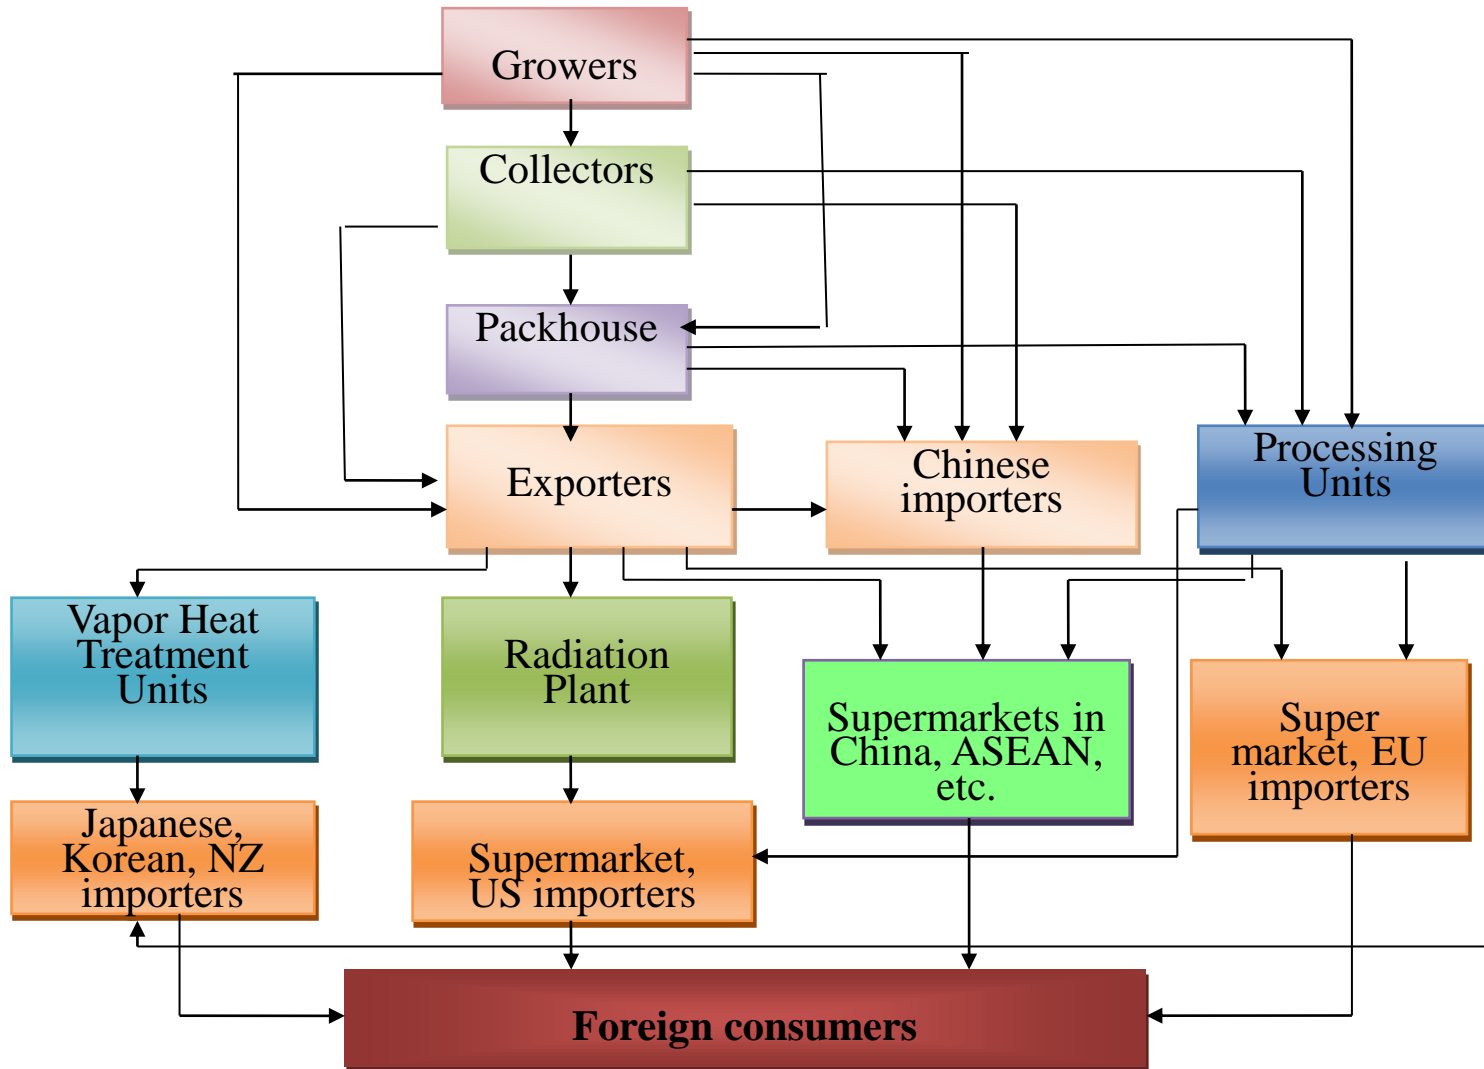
Growers

Collectors

Packhouse

Exporters

Chinese importers

Processing Units

Vapor Heat Treatment Units

Radiation Plant

Supermarkets in China, ASEAN, etc.

Super market, EU importers

Japanese, Korean, NZ importers

Supermarket, US importers

Foreign consumers